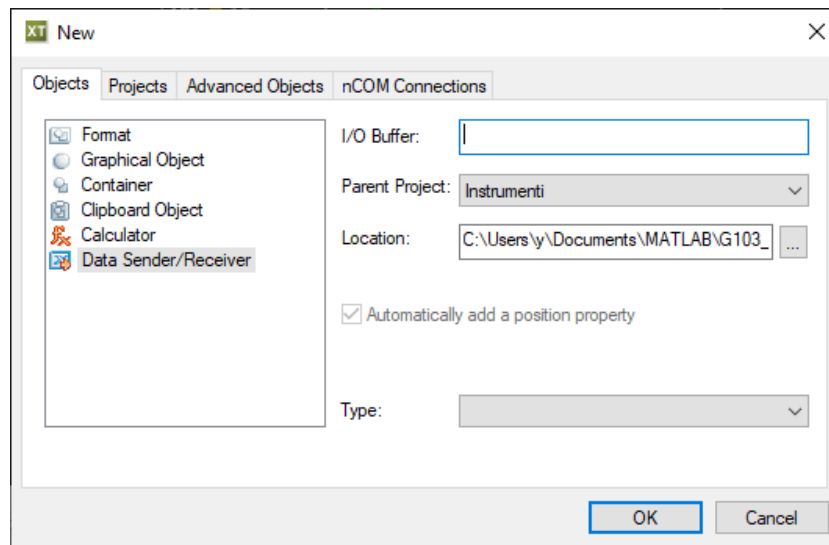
XT New

Objects Projects Advanced Objects nCOM Connections

Format
Graphical Object
Container
Clipboard Object
Calculator
Data Sender/Receiver

I/O Buffer:

Parent Project: Instrumenti

Location: C:\Users\y\Documents\MATLAB\G103_ ...

Automatically add a position property

Type:

OK Cancel